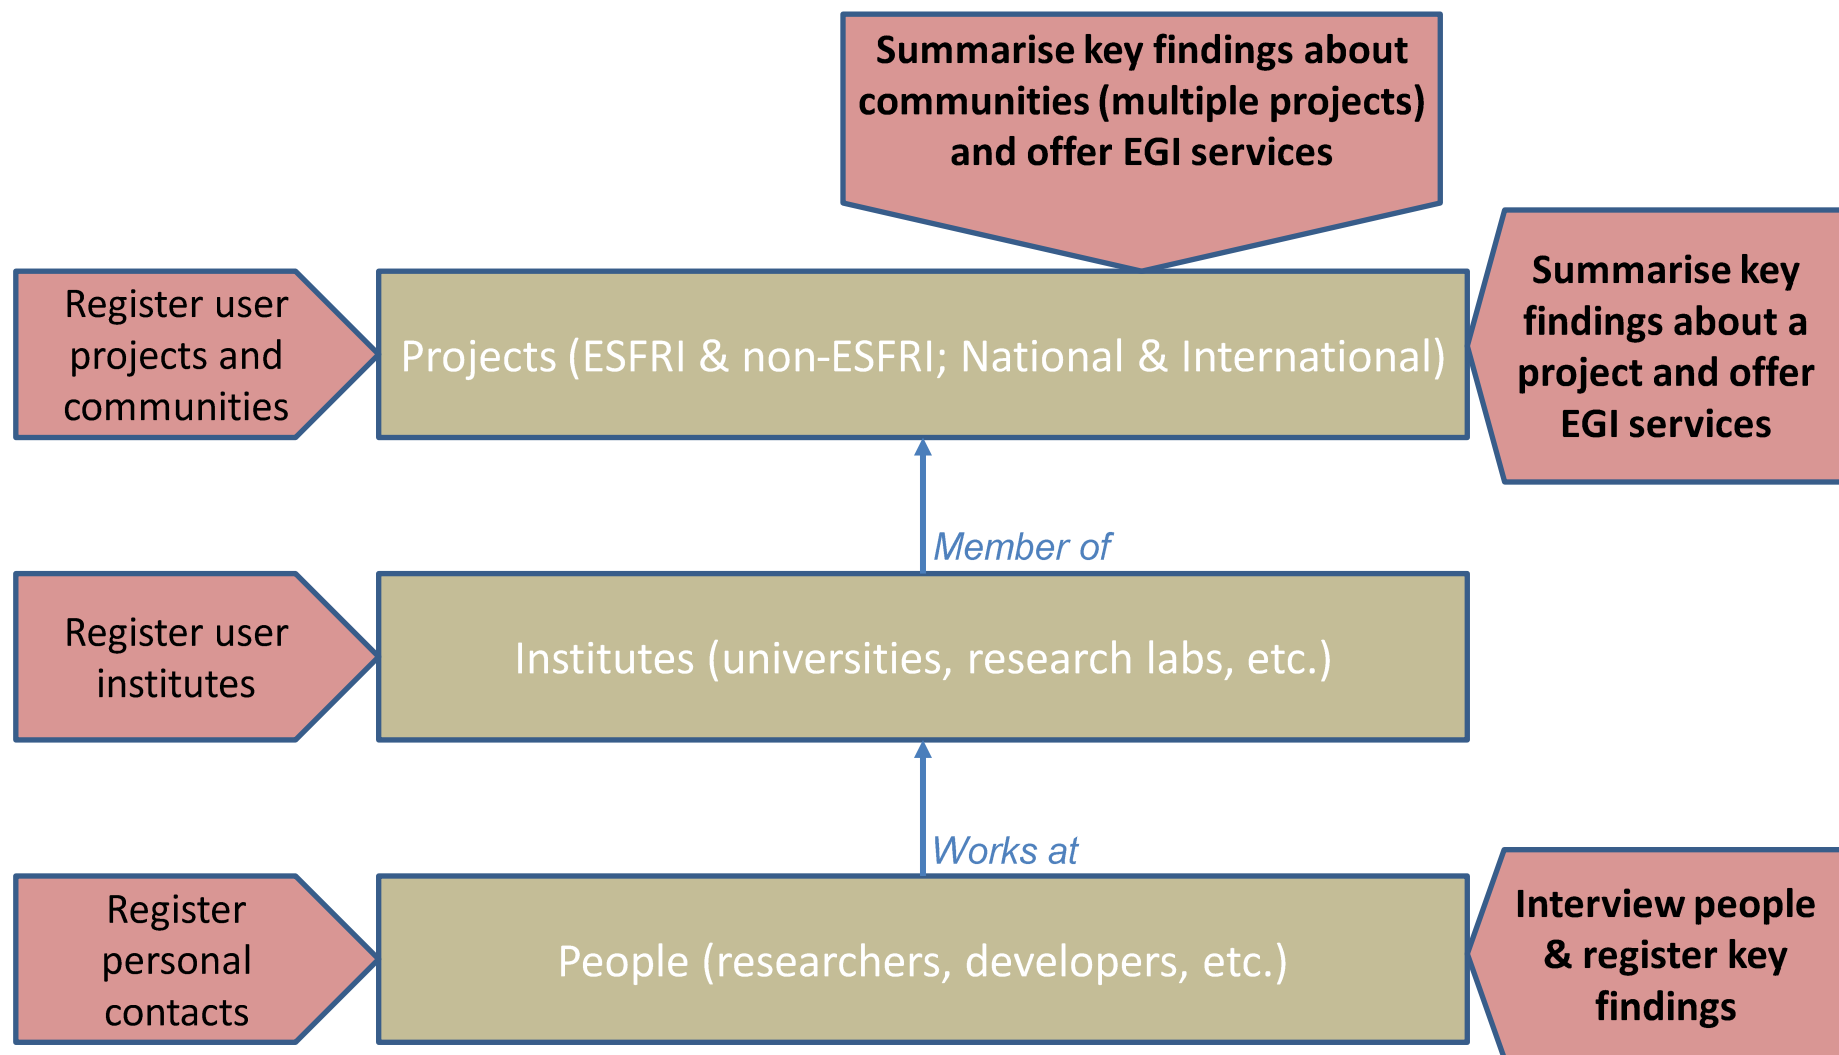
Summarise key findings about communities (multiple projects) and offer EGI services

Register user projects and communities

Projects (ESFRI & non-ESFRI; National & International)

Summarise key findings about a project and offer EGI services

Member of

Register user institutes

Institutes (universities, research labs, etc.)

Works at

Register personal contacts

People (researchers, developers, etc.)

Interview people & register key findings